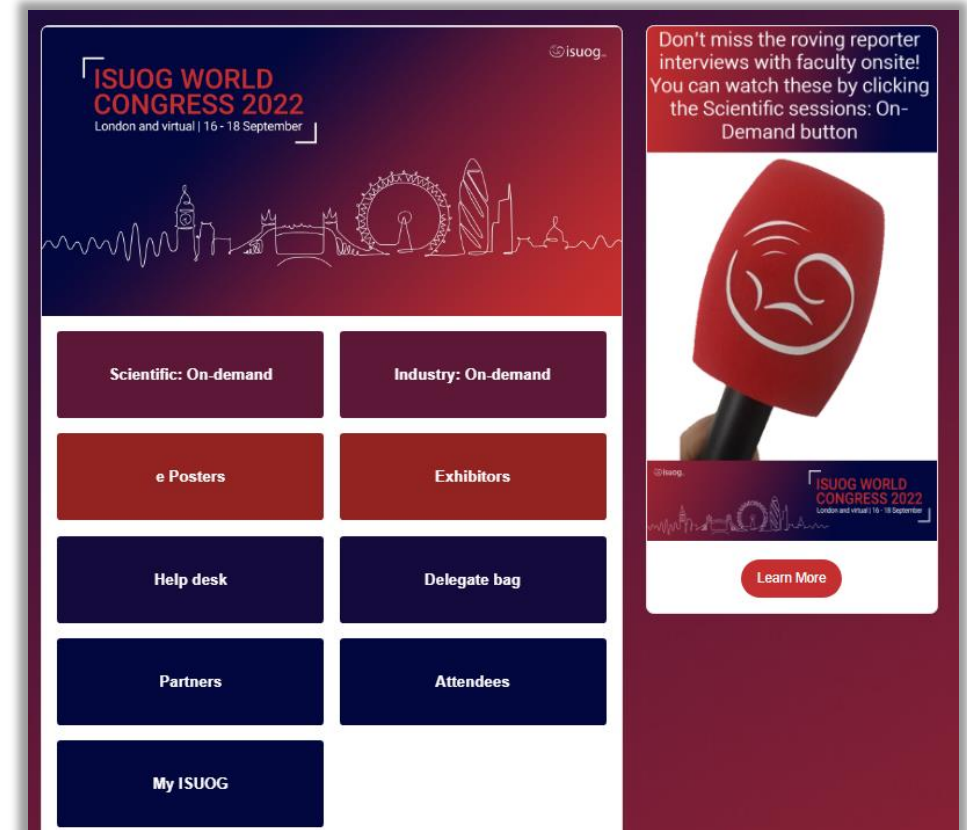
isuog

ISUOG WORLD CONGRESS 2022
London and virtual | 16 - 18 September

Scientific: On-demand

Industry: On-demand

e Posters

Exhibitors

Help desk

Delegate bag

Partners

Attendees

My ISUOG

Don't miss the roving reporter interviews with faculty onsite! You can watch these by clicking the Scientific sessions: On-Demand button

isuog

ISUOG WORLD CONGRESS 2022
London and virtual | 16 - 18 September

Learn More